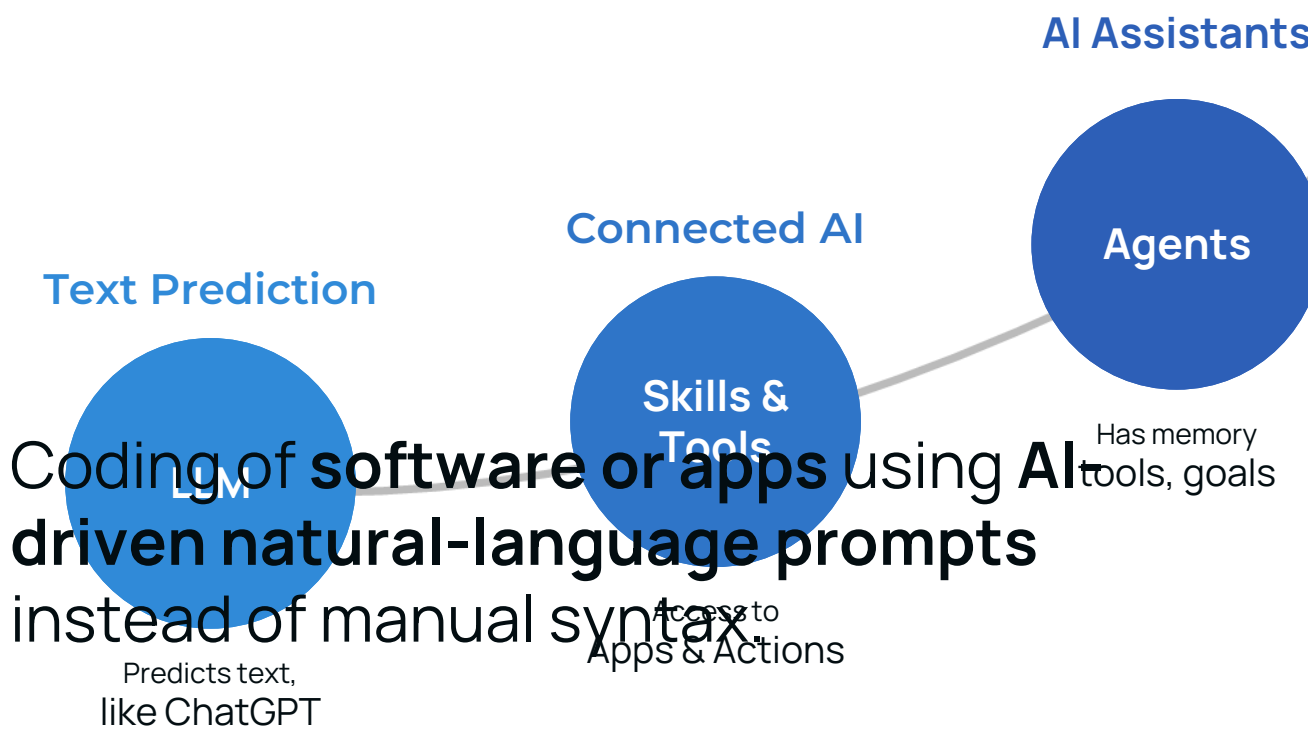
AI Assistants

Connected AI

Agents

Text Prediction

Skills & Tools

Has memory tools, goals

Coding of **software or apps** using **AI-driven natural-language prompts** instead of manual syntax.

LLM

Access to Apps & Actions

Predicts text, like ChatGPT